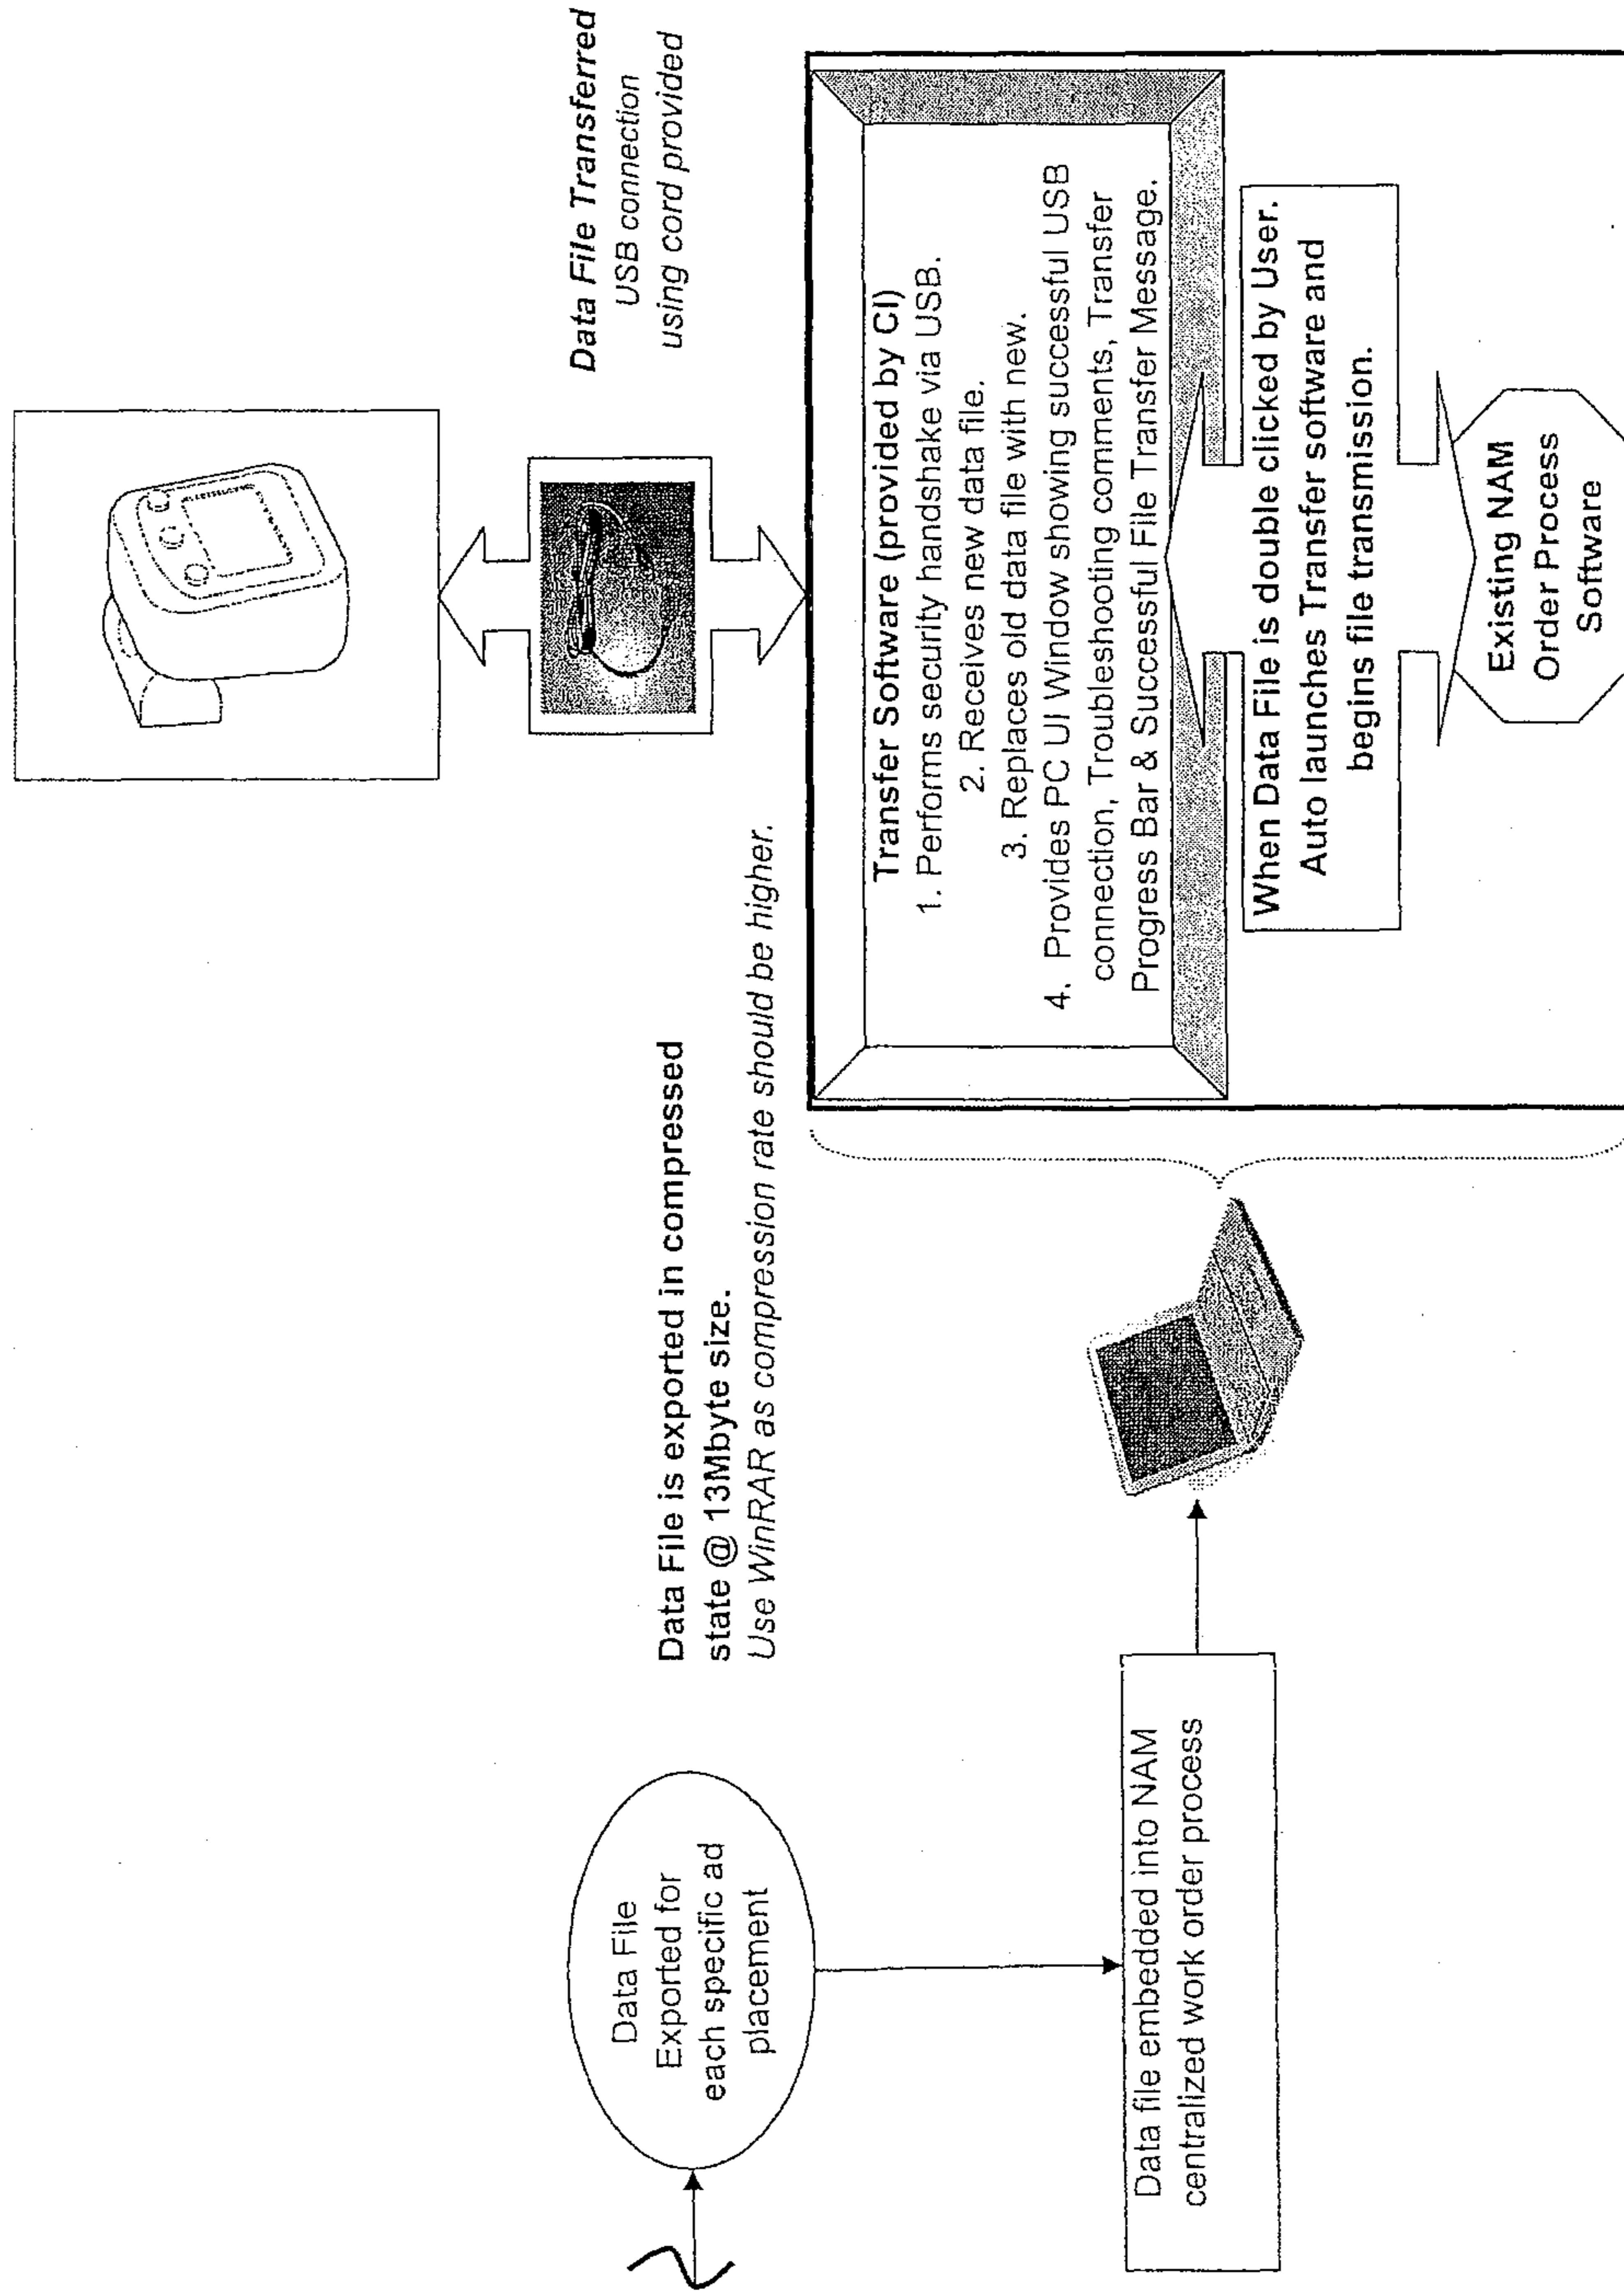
Data File Transferred
USB connection
using cord provided

Transfer Software (provided by CI)
1. Performs security handshake via USB.
2. Receives new data file.
3. Replaces old data file with new.
4. Provides PC UI Window showing successful USB connection, Troubleshooting comments, Transfer Progress Bar & Successful File Transfer Message.

When Data File is double clicked by User. Auto launches Transfer software and begins file transmission.

Existing NAM Order Process Software

Data File is exported in compressed state @ 13Mbyte size.
Use WinRAR as compression rate should be higher.

Data File Exported for each specific ad placement

Data file embedded into NAM centralized work order process